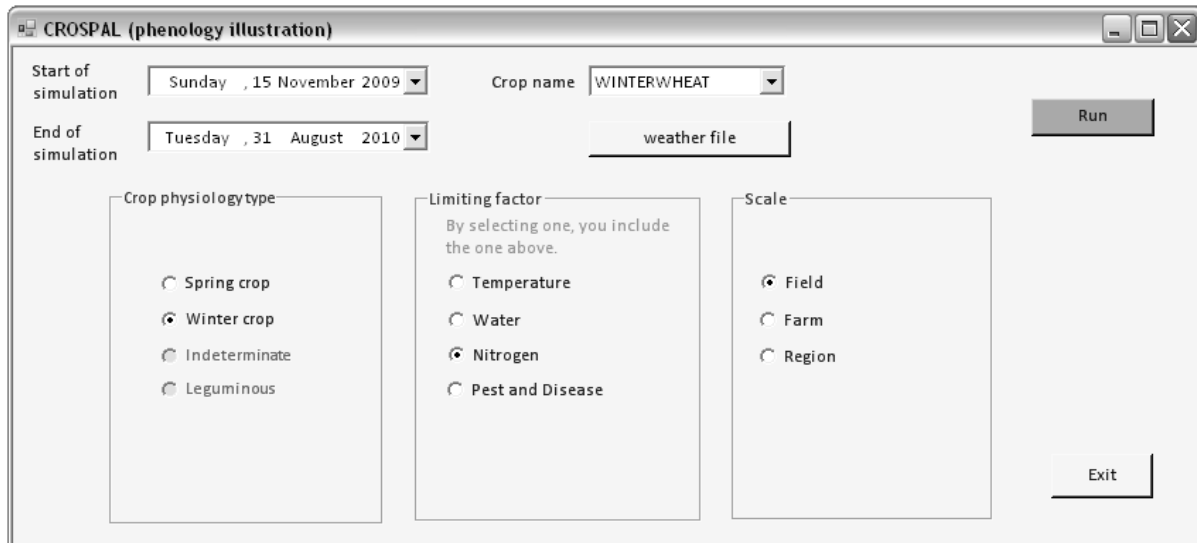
CROSPAL (phenology illustration)

Start of simulation
Sunday , 15 November 2009

End of simulation
Tuesday , 31 August 2010

Crop name
WINTERWHEAT

weather file

Run

Crop physiology type
Spring crop
Winter crop
Indeterminate
Leguminous

Limiting factor
By selecting one, you include the one above.
Temperature
Water
Nitrogen
Pest and Disease

Scale
Field
Farm
Region

Exit